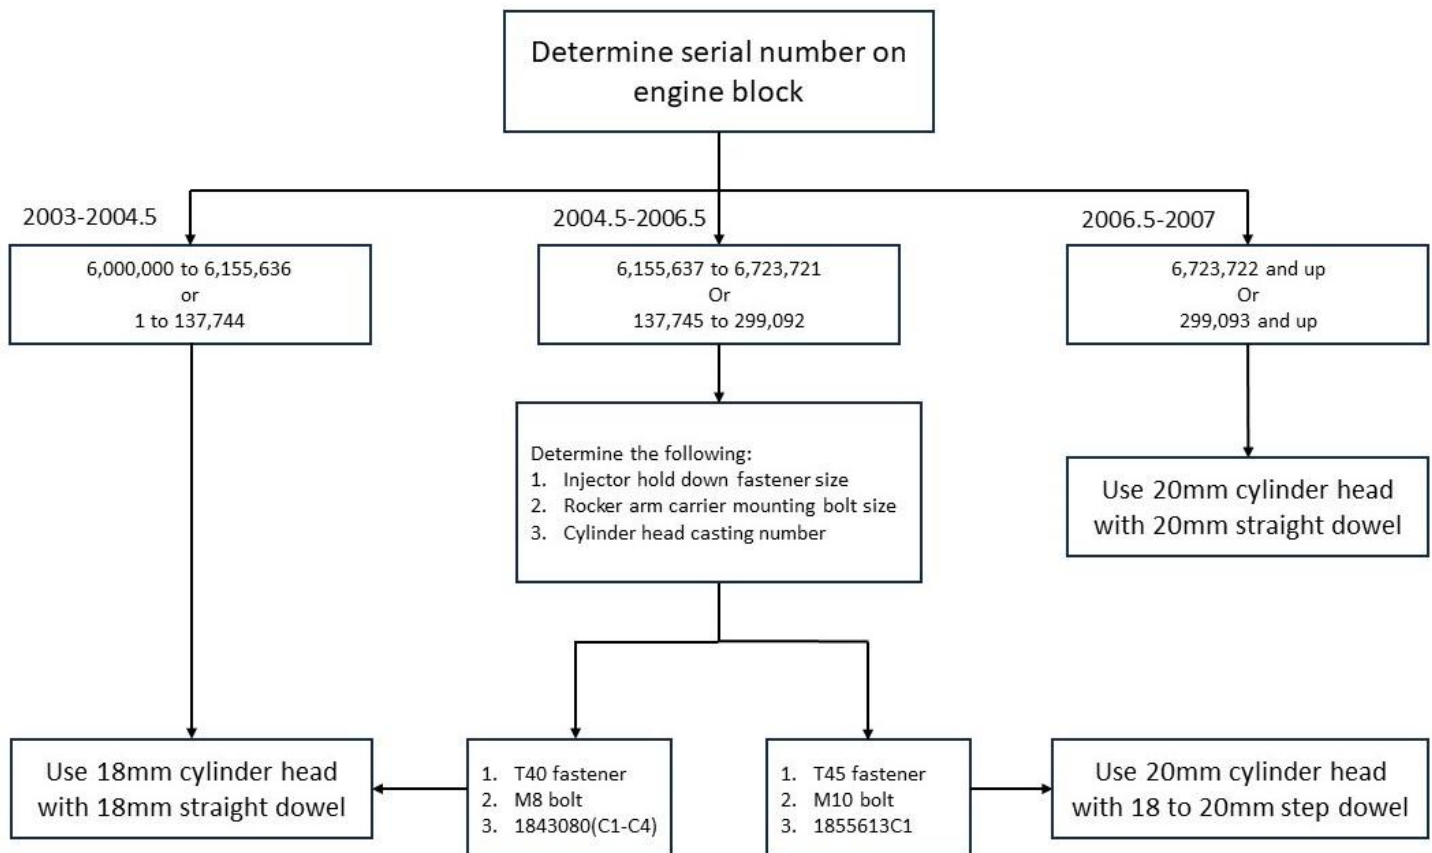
Determine serial number on engine block

2003-2004.5

6,000,000 to 6,155,636
or
1 to 137,744

2004.5-2006.5

6,155,637 to 6,723,721
Or
137,745 to 299,092

2006.5-2007

6,723,722 and up
Or
299,093 and up

Determine the following:
1. Injector hold down fastener size
2. Rocker arm carrier mounting bolt size
3. Cylinder head casting number

Use 20mm cylinder head with 20mm straight dowel

Use 18mm cylinder head with 18mm straight dowel

1. T40 fastener
2. M8 bolt
3. 1843080(C1-C4)

1. T45 fastener
2. M10 bolt
3. 1855613C1

Use 20mm cylinder head with 18 to 20mm step dowel